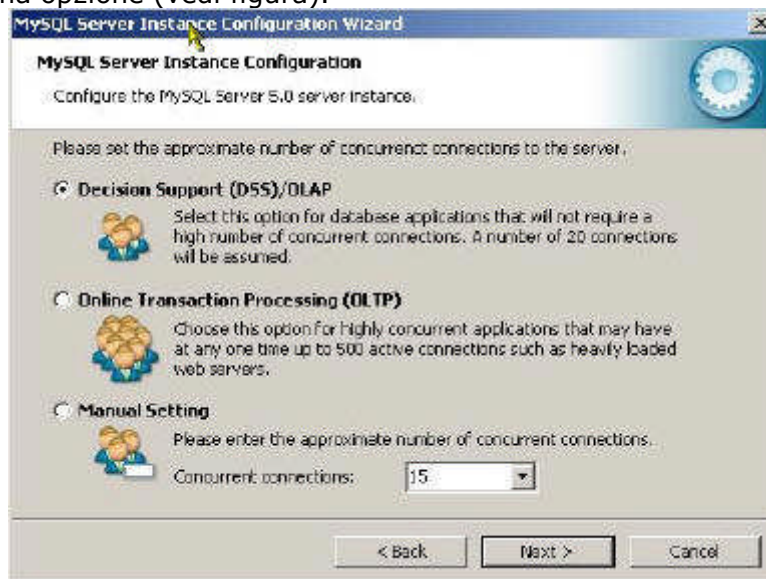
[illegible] opzione (vedi figura).

MySQL Server Instance Configuration Wizard

×

MySQL Server Instance Configuration

Configure the MySQL Server 5.0 server instance.

Please set the approximate number of concurrenct connections to the server.

Decision Support (DSS)/OLAP

Select this option for database applications that will not require a high number of concurrent connections. A number of 20 connections will be assumed.

Online Transaction Processing (OLTP)

Choose this option for highly concurrent applications that may have at any one time up to 500 active connections such as heavily loaded web servers.

Manual Setting

Please enter the approximate number of concurrent connections.

Concurrent connections: 15

< Back

Next >

Cancel